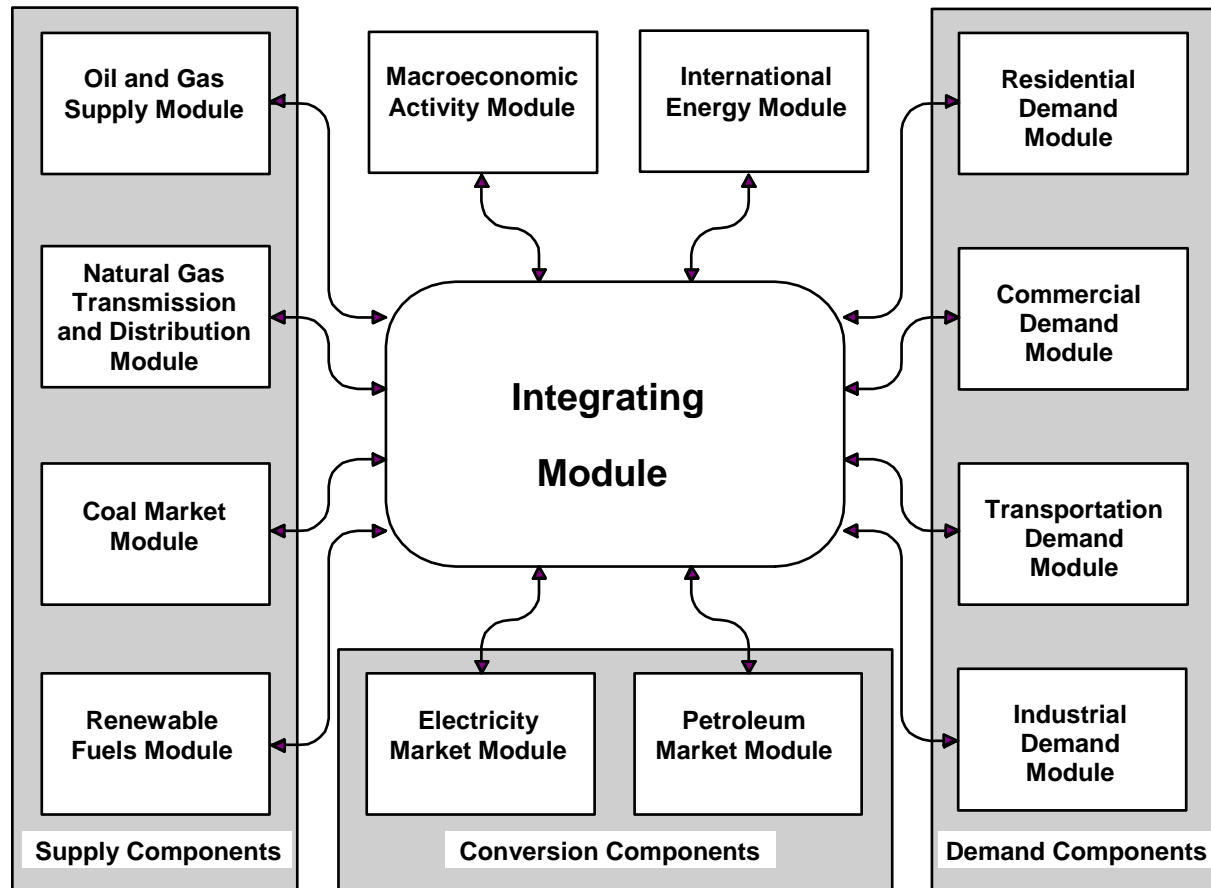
Oil and Gas Supply Module

Macroeconomic Activity Module

International Energy Module

Residential Demand Module

Natural Gas Transmission and Distribution Module

Integrating Module

Commercial Demand Module

Coal Market Module

Transportation Demand Module

Renewable Fuels Module

Electricity Market Module

Petroleum Market Module

Industrial Demand Module

Supply Components

Conversion Components

Demand Components